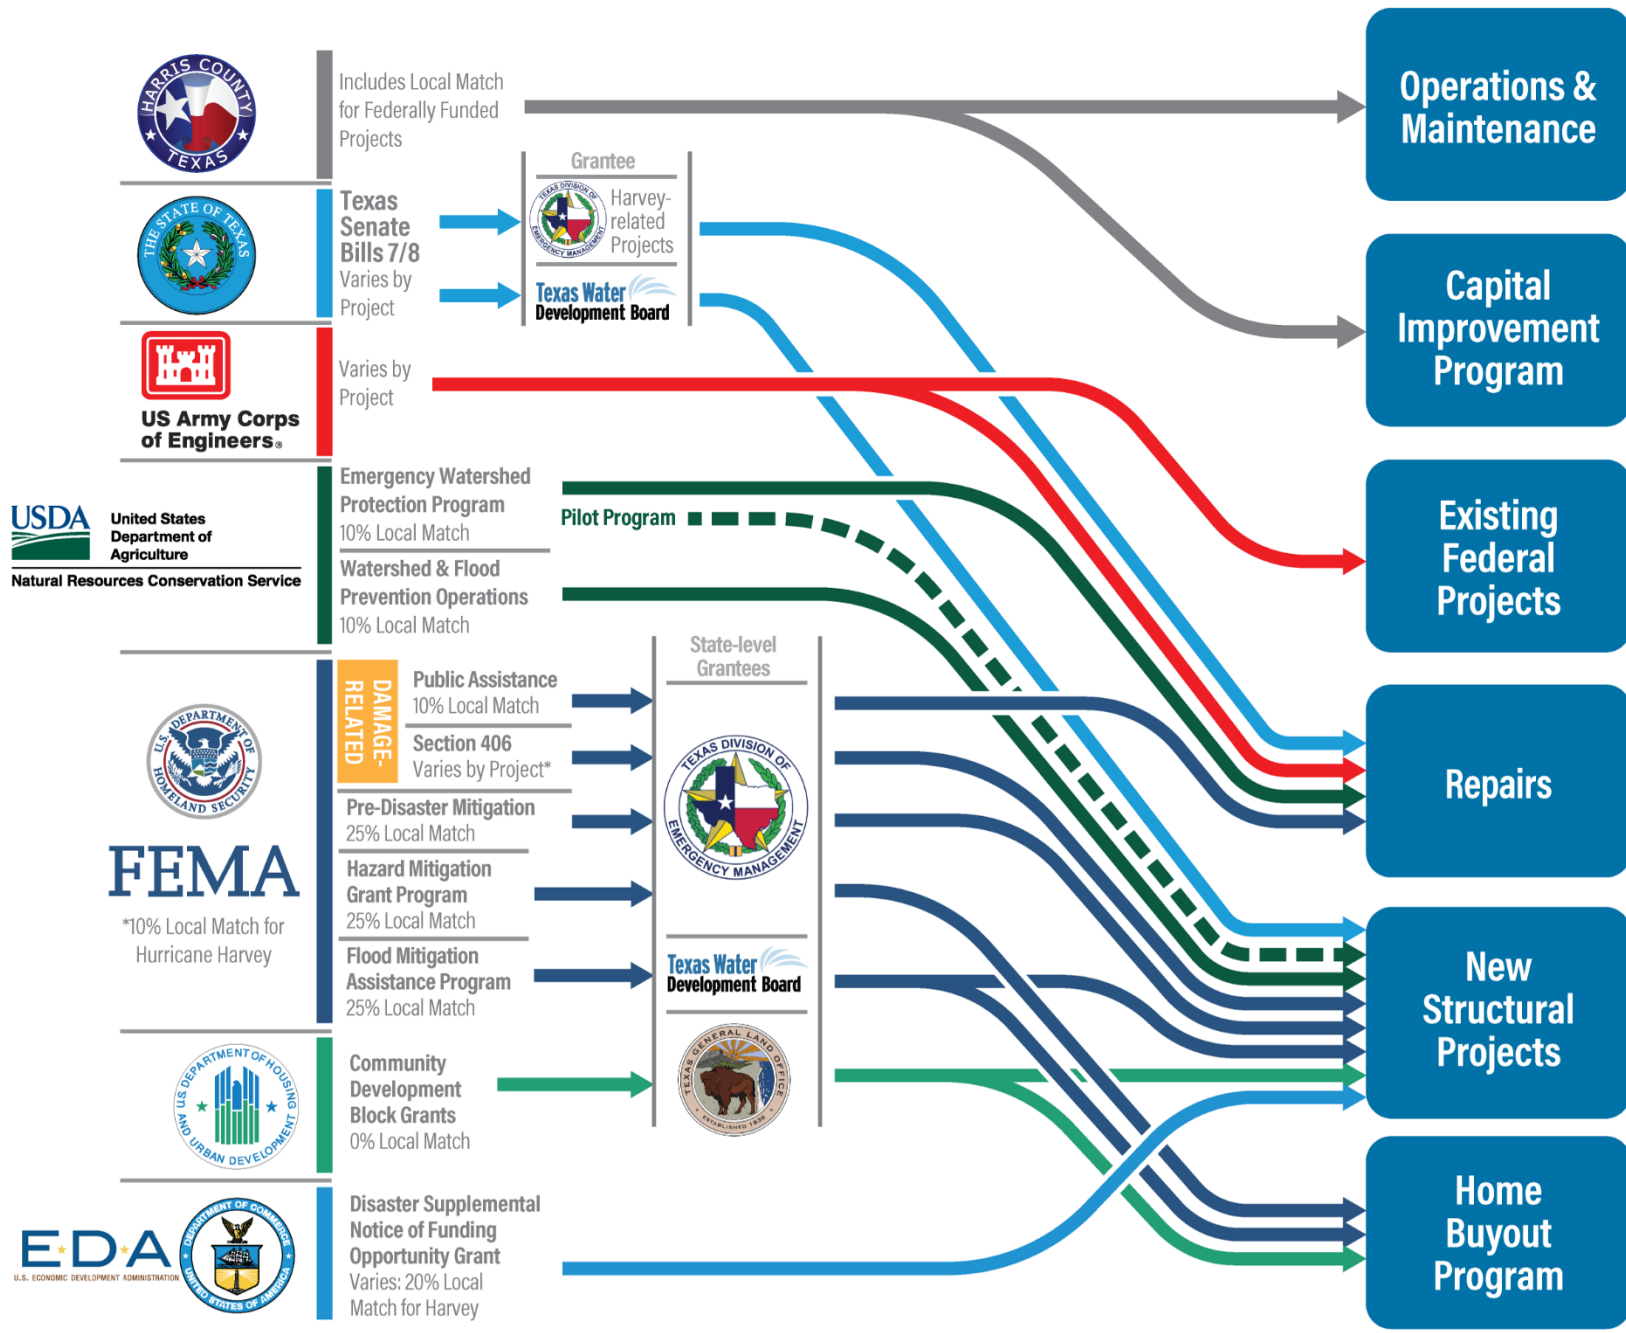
HARRIS COUNTY TEXAS

Includes Local Match for Federally Funded Projects

THE STATE OF TEXAS

Texas Senate Bills 7/8
Varies by Project

Grantee

TEXAS DIVISION OF EMERGENCY MANAGEMENT

Harvey-related Projects

Texas Water Development Board

US Army Corps of Engineers

Varies by Project

USDA United States Department of Agriculture
Natural Resources Conservation Service

Emergency Watershed Protection Program
10% Local Match

Pilot Program

Watershed & Flood Prevention Operations
10% Local Match

U.S. DEPARTMENT OF HOMELAND SECURITY

FEMA

*10% Local Match for Hurricane Harvey

DAMAGE-RELATED

Public Assistance
10% Local Match

Section 406
Varies by Project*

Pre-Disaster Mitigation
25% Local Match

Hazard Mitigation Grant Program
25% Local Match

Flood Mitigation Assistance Program
25% Local Match

State-level Grantees

TEXAS DIVISION OF EMERGENCY MANAGEMENT

Texas Water Development Board

TEXAS GENERAL LAND OFFICE ESTABLISHED 1836

US DEPARTMENT OF HOUSING AND URBAN DEVELOPMENT

Community Development Block Grants
0% Local Match

EDA
U.S. ECONOMIC DEVELOPMENT ADMINISTRATION

DEPARTMENT OF COMMERCE UNITED STATES OF AMERICA

Disaster Supplemental Notice of Funding Opportunity Grant
Varies: 20% Local Match for Harvey

Operations & Maintenance

Capital Improvement Program

Existing Federal Projects

Repairs

New Structural Projects

Home Buyout Program